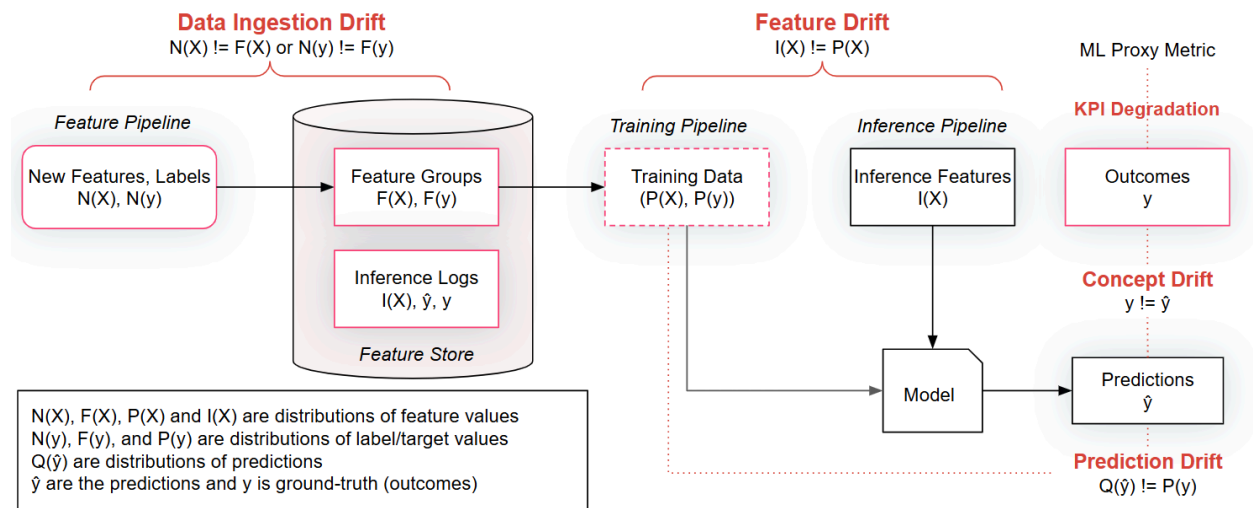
Data Ingestion Drift
N(X) != F(X) or N(y) != F(y)

Feature Drift
I(X) != P(X)

ML Proxy Metric

Feature Pipeline

New Features, Labels
N(X), N(y)

Feature Groups
F(X), F(y)

Inference Logs
I(X), ŷ, y

Feature Store

Training Pipeline

Training Data
(P(X), P(y))

Inference Pipeline

Inference Features
I(X)

KPI Degradation

Outcomes
y

Concept Drift
y != ŷ

Model

Predictions
ŷ

Prediction Drift
Q(ŷ) != P(y)

N(X), F(X), P(X) and I(X) are distributions of feature values
N(y), F(y), and P(y) are distributions of label/target values
Q(ŷ) are distributions of predictions
ŷ are the predictions and y is ground-truth (outcomes)